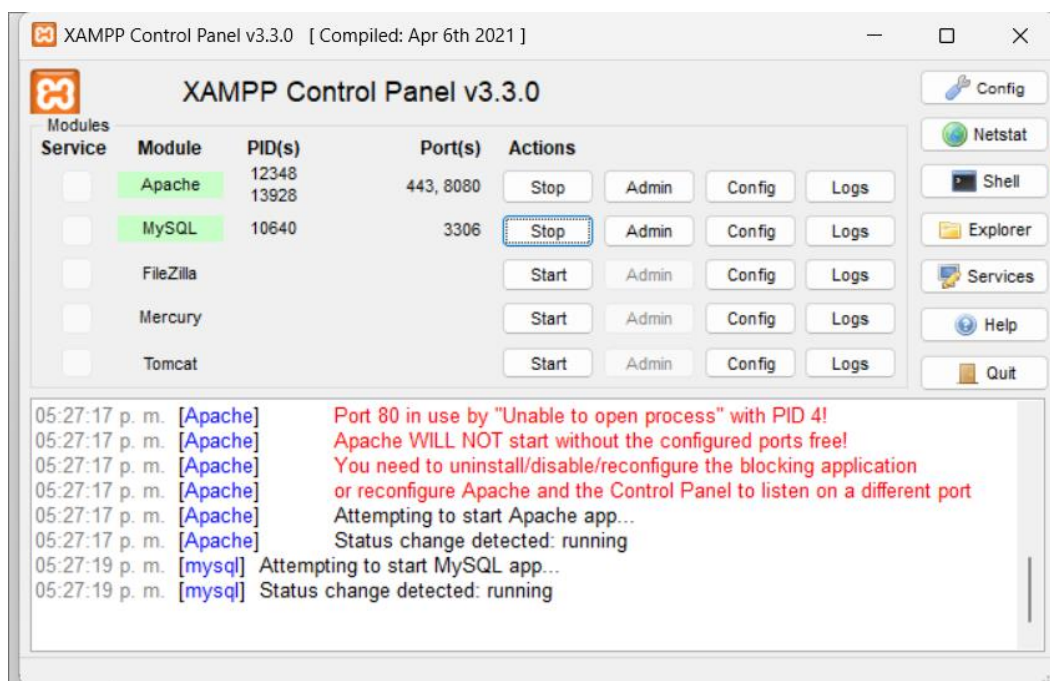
XAMPP Control Panel v3.3.0 [ Compiled: Apr 6th 2021 ]

XAMPP Control Panel v3.3.0

Config
Netstat
Shell
Explorer
Services
Help
Quit

Modules

| Service | Module | PID(s) | Port(s) | Actions | | | |
|---|---|---|---|---|---|---|---|
| | Apache | 12348 13928 | 443, 8080 | Stop | Admin | Config | Logs |
| | MySQL | 10640 | 3306 | Stop | Admin | Config | Logs |
| | FileZilla | | | Start | Admin | Config | Logs |
| | Mercury | | | Start | Admin | Config | Logs |
| | Tomcat | | | Start | Admin | Config | Logs |

05:27:17 p. m. [Apache] Port 80 in use by "Unable to open process" with PID 4!
05:27:17 p. m. [Apache] Apache WILL NOT start without the configured ports free!
05:27:17 p. m. [Apache] You need to uninstall/disable/reconfigure the blocking application
05:27:17 p. m. [Apache] or reconfigure Apache and the Control Panel to listen on a different port
05:27:17 p. m. [Apache] Attempting to start Apache app...
05:27:17 p. m. [Apache] Status change detected: running
05:27:19 p. m. [mysql] Attempting to start MySQL app...
05:27:19 p. m. [mysql] Status change detected: running